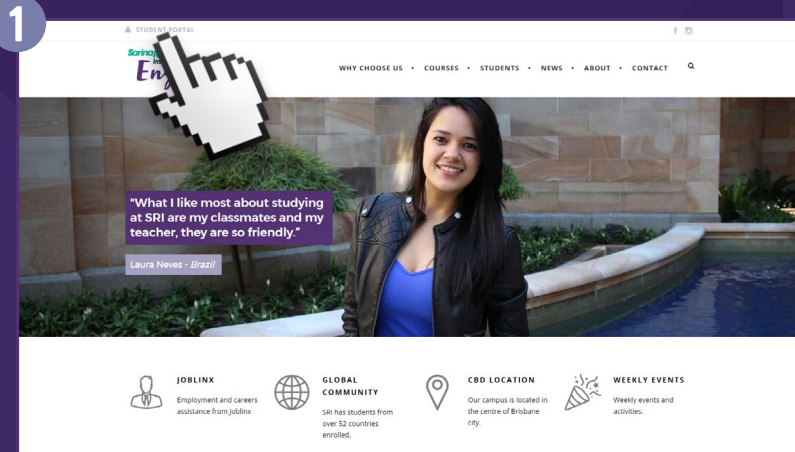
1

STUDENT PORTAL

Sorinop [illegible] En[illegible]

WHY CHOOSE US • COURSES • STUDENTS • NEWS • ABOUT • CONTACT

"What I like most about studying at SRI are my classmates and my teacher, they are so friendly."

Laura Neves - Brazil

JOBLINX
Employment and careers assistance from Joblinx

GLOBAL COMMUNITY
SRI has students from over 52 countries enrolled.

CBD LOCATION
Our campus is located in the centre of Brisbane city.

WEEKLY EVENTS
Weekly events and activities.